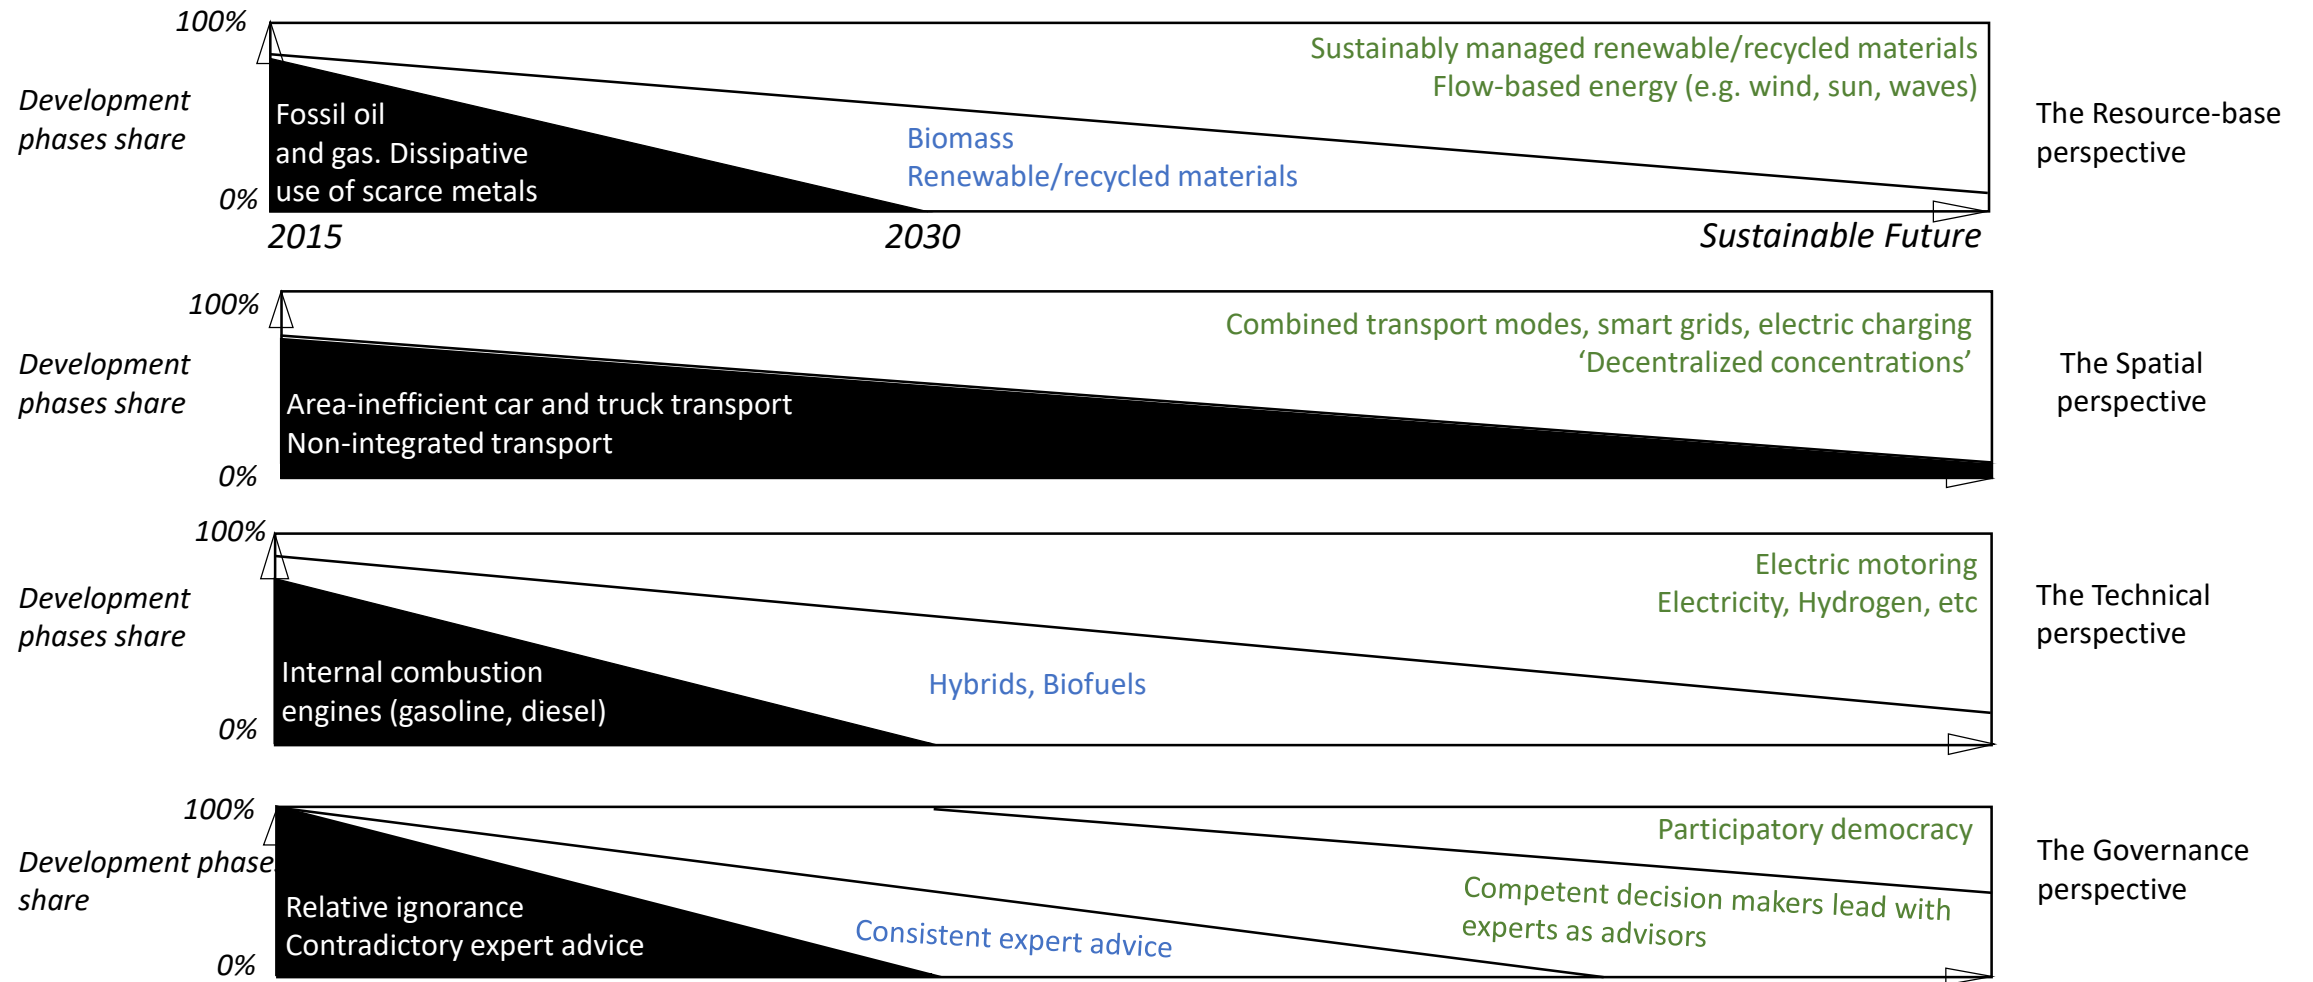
100%

Development phases share

0%

Fossil oil and gas. Dissipative use of scarce metals

Biomass
Renewable/recycled materials

Sustainably managed renewable/recycled materials
Flow-based energy (e.g. wind, sun, waves)

2015

2030

Sustainable Future

The Resource-base perspective

100%

Development phases share

0%

Area-inefficient car and truck transport
Non-integrated transport

Combined transport modes, smart grids, electric charging
'Decentralized concentrations'

The Spatial perspective

100%

Development phases share

0%

Internal combustion engines (gasoline, diesel)

Hybrids, Biofuels

Electric motoring
Electricity, Hydrogen, etc

The Technical perspective

100%

Development phase share

0%

Relative ignorance
Contradictory expert advice

Consistent expert advice

Participatory democracy

Competent decision makers lead with experts as advisors

The Governance perspective